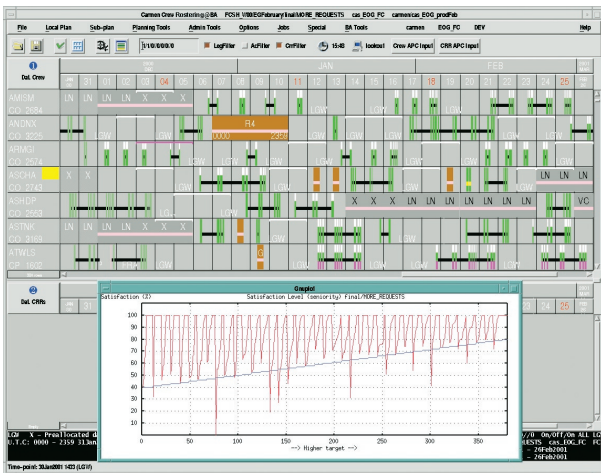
Carmen Crew Rostering@BA PCSH_V/00/EGFebruary/final/MORE_REQUESTS cas_EOG_FC carmen/cas_EOG_prodFeb

File Local Plan Sub-plan Planning Tools Admin Tools Options Jobs Special BA Tools carmen EOG_FC DEV Help

1/10/0000/0 LegFilter AcFilter CrrFilter 15:45 lookout Crew APC Input CRR APC Input

Dat. Crew

JAN FEB

31 01 02 03 04 05 11 18 25

AMISM CO 2684 LN LN LN LN X X X LGW LGW

ANDNX CO 3225 LGW LGW FI4 0000 2359 LGW

ARMSI CO 2574 LGW LGW LGW

ASCHA CO 2743 X X LGW LGW LN LN LN

ASHDP CO 2563 LGW X X X LN LN LN LN VC

ASTNK CO 3168 LGW LGW LGW

ATWLS CO 1603 LGW LG

Dat. CRRs

Gnuplot

SatisFaction (X) SatisFaction Level (seniority) Final/MORE_REQUESTS

100
90
80
70
60
50
40
30
20
10
0

0 50 100 150 200 250 300 350

--> Higher target -->

LGW X - Preallocated d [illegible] U.T.C: 0000 - 2359 313m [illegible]

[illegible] On/Off/On ALL LC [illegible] UESTS cas_EOG_FC FC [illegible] - 26Feb2001 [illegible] - 26Feb2001

Time-point: 30Jan2001 1423 (LGW)